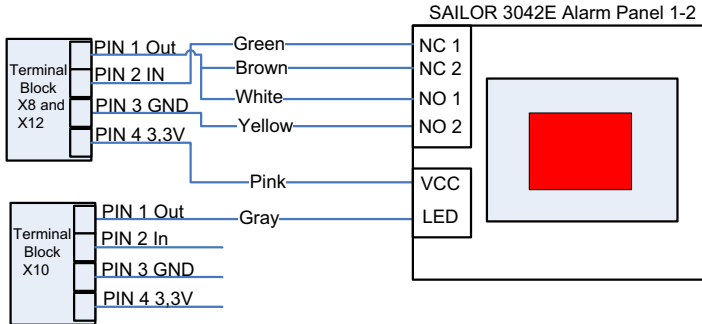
SAILOR 3042E Alarm Panel 1-2

Terminal Block X8 and X12
PIN 1 Out
PIN 2 IN
PIN 3 GND
PIN 4 3,3V

Green
Brown
White
Yellow
Pink
Gray

NC 1
NC 2
NO 1
NO 2
VCC
LED

Terminal Block X10
PIN 1 Out
PIN 2 In
PIN 3 GND
PIN 4 3,3V